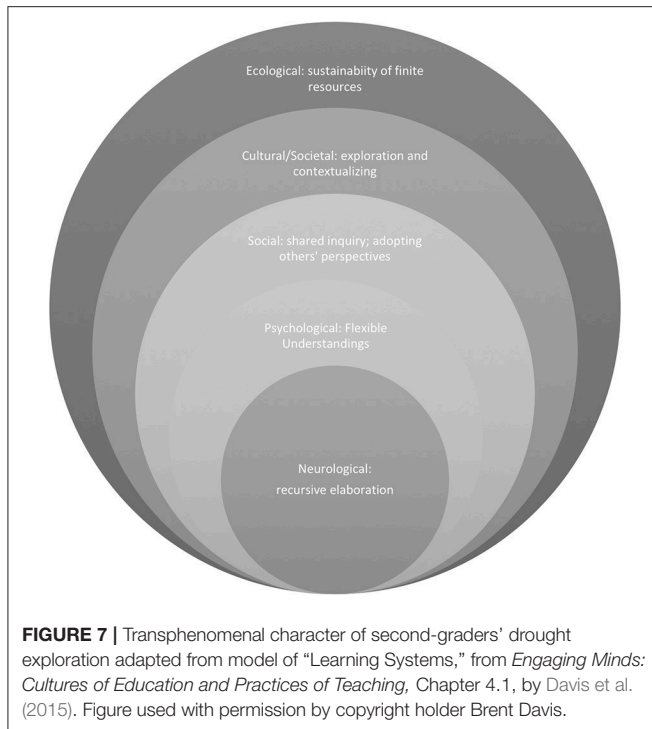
Ecological: sustainabiity of finite resources

Cultural/Societal: exploration and contextualizing

Social: shared inquiry; adopting others' perspectives

Psychological: Flexible Understandings

Neurological: recursive elaboration

**FIGURE 7 |** Transphenomenal character of second-graders' drought exploration adapted from model of "Learning Systems," from *Engaging Minds: Cultures of Education and Practices of Teaching,* Chapter 4.1, by Davis et al. (2015). Figure used with permission by copyright holder Brent Davis.